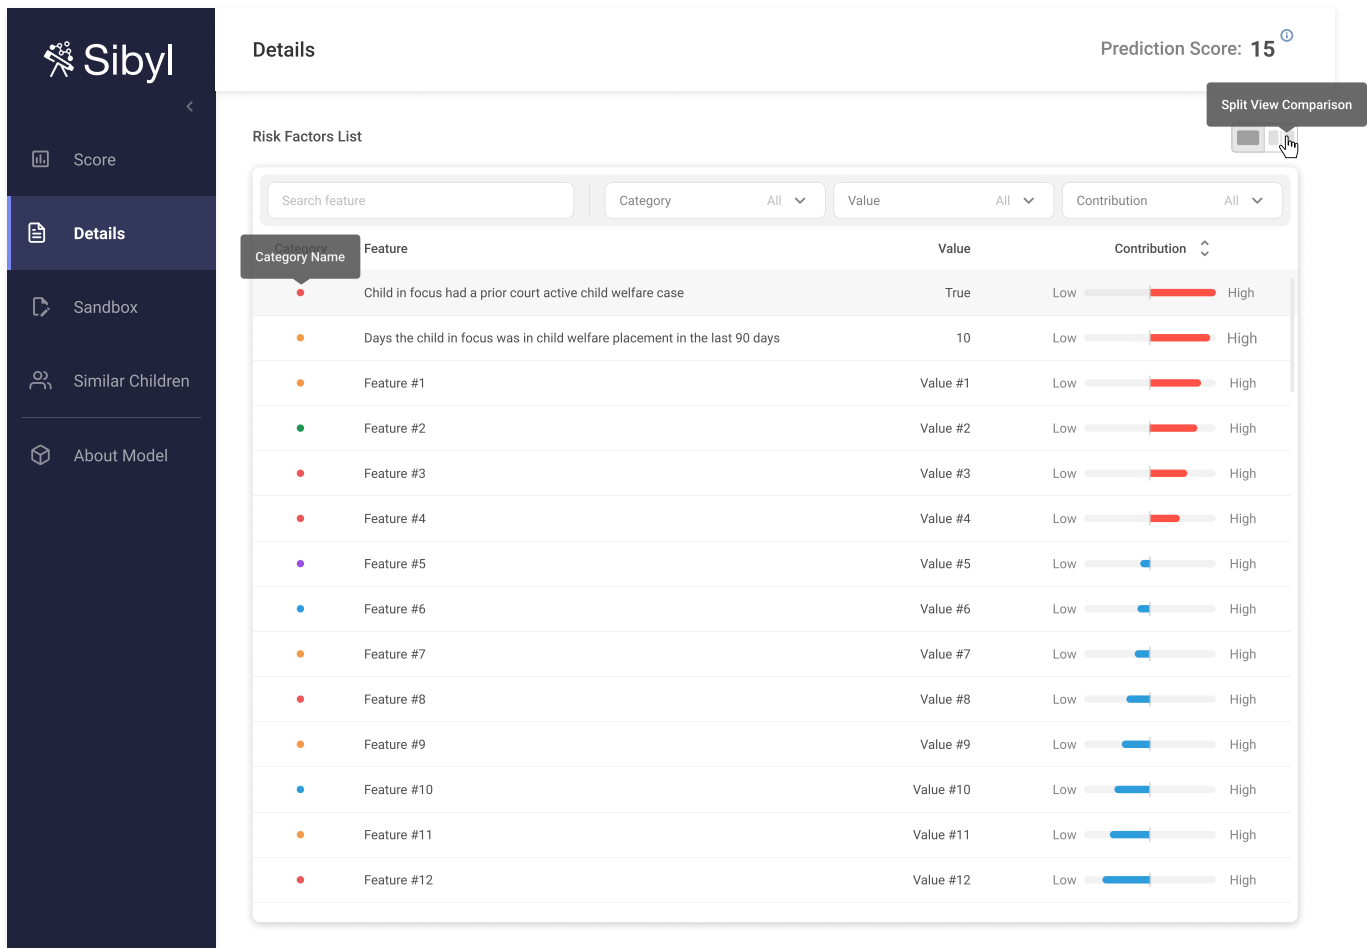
Sibyl

Score

Details

Sandbox

Similar Children

About Model

Details

Prediction Score: 15

Split View Comparison

Risk Factors List

Search feature

Category All

Value All

Contribution All

Category Name

Feature

Value

Contribution

| Category | Feature | Value | Contribution |
|---|---|---|---|
| | Child in focus had a prior court active child welfare case | True | Low High |
| | Days the child in focus was in child welfare placement in the last 90 days | 10 | Low High |
| | Feature #1 | Value #1 | Low High |
| | Feature #2 | Value #2 | Low High |
| | Feature #3 | Value #3 | Low High |
| | Feature #4 | Value #4 | Low High |
| | Feature #5 | Value #5 | Low High |
| | Feature #6 | Value #6 | Low High |
| | Feature #7 | Value #7 | Low High |
| | Feature #8 | Value #8 | Low High |
| | Feature #9 | Value #9 | Low High |
| | Feature #10 | Value #10 | Low High |
| | Feature #11 | Value #11 | Low High |
| | Feature #12 | Value #12 | Low High |